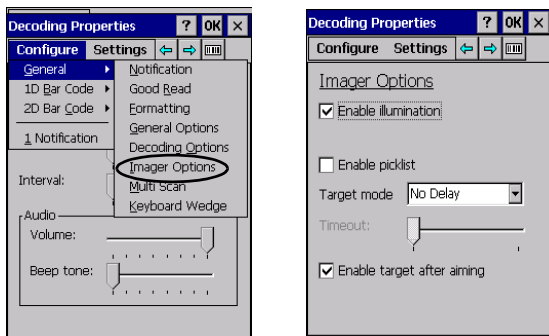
Decoding Properties ? OK ×

Configure Settings

General
1D Bar Code
2D Bar Code
1 Notification

Notification
Good Read
Formatting
General Options
Decoding Options
Imager Options
Multi Scan
Keyboard Wedge

Interval:

Audio
Volume:
Beep tone:

Decoding Properties ? OK ×

Configure Settings

Imager Options

☑ Enable illumination

☐ Enable picklist

Target mode No Delay

Timeout:

☑ Enable target after aiming